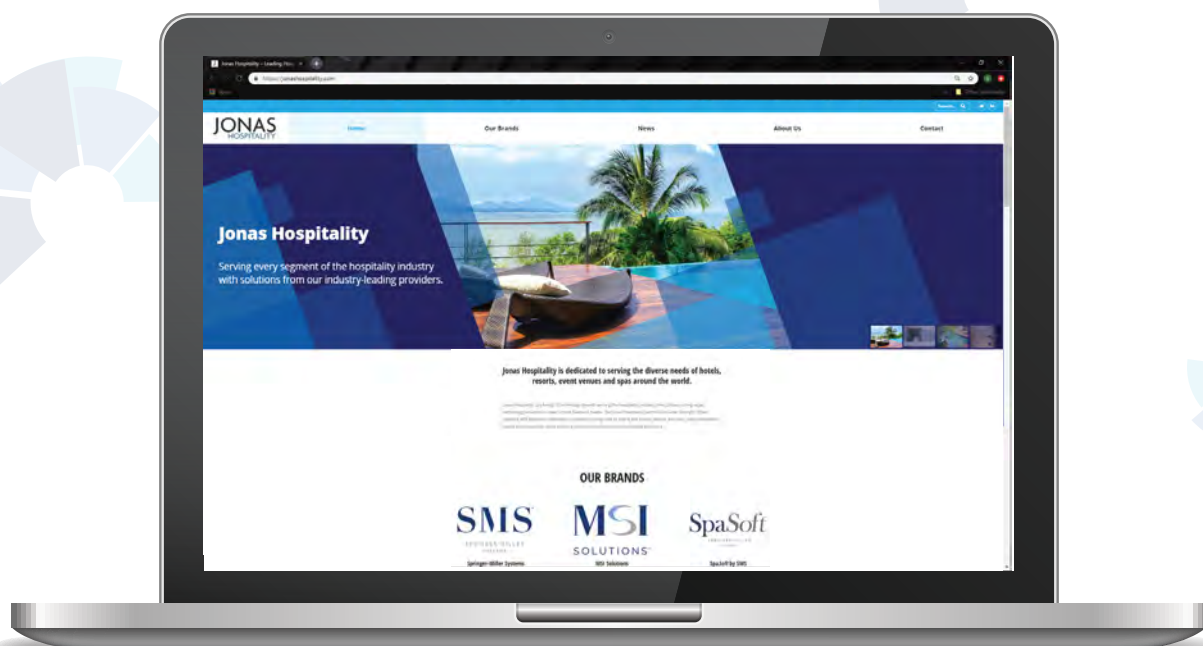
Jonas Hospitality – Leading Hosp ×

https://jonashospitality.com

JONAS HOSPITALITY

Home

Our Brands

News

About Us

Contact

Jonas Hospitality

Serving every segment of the hospitality industry with solutions from our industry-leading providers.

Jonas Hospitality is dedicated to serving the diverse needs of hotels, resorts, event venues and spas around the world.

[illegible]

OUR BRANDS

SMS

MSI SOLUTIONS

SpaSoft

Springer-Miller Systems

MSI Solutions

SpaSoft by SMS